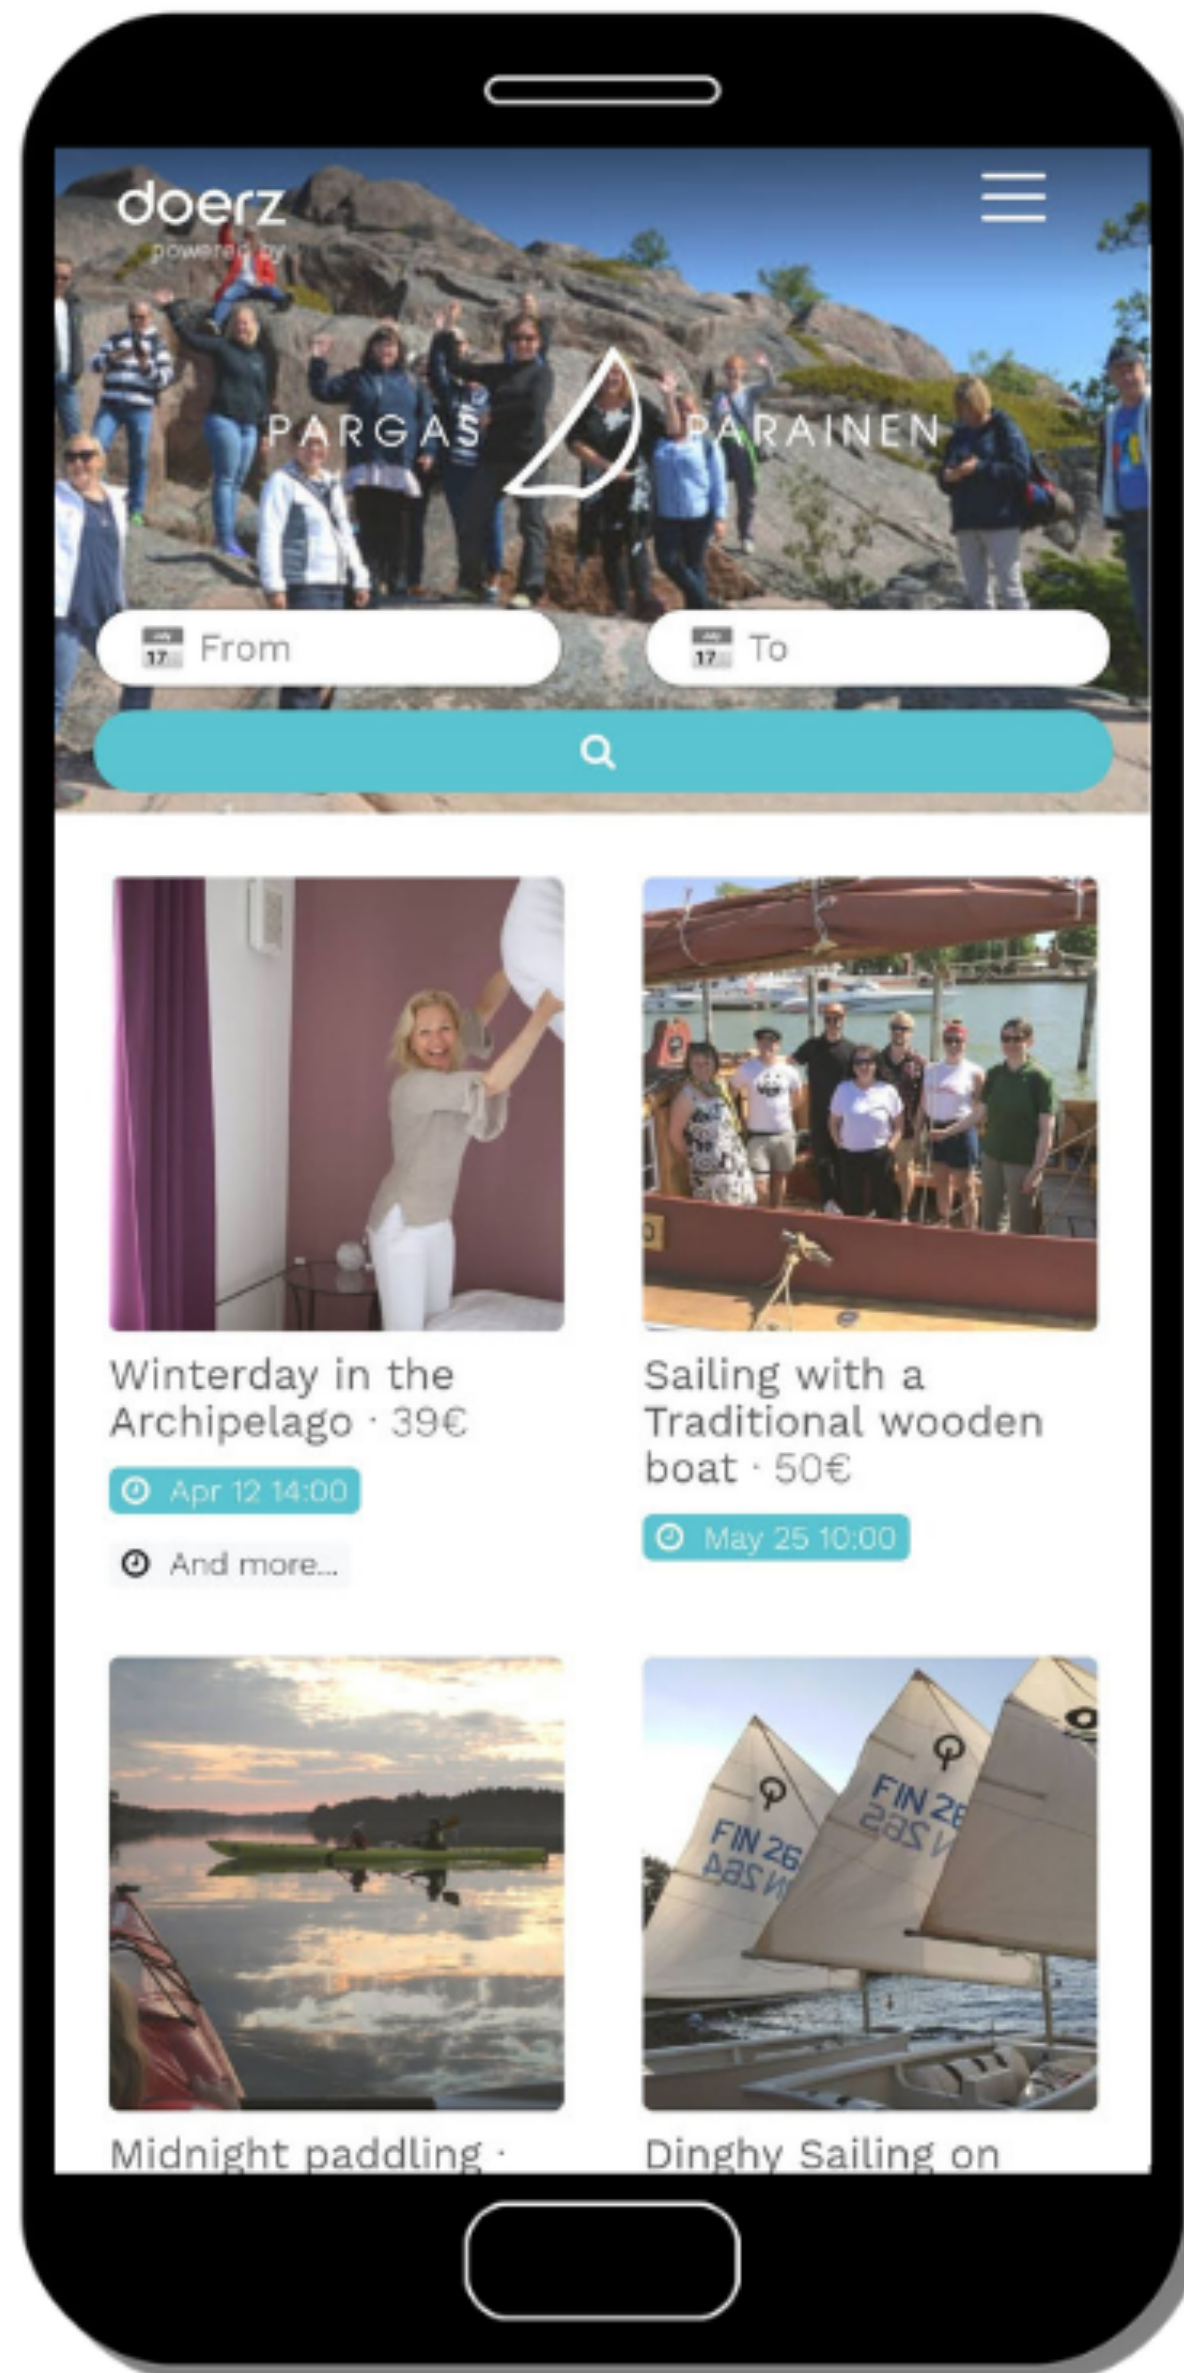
doerz
powered by

PARGAS PARAINEN

17 From
17 To

Winterday in the Archipelago · 39€
Apr 12 14:00
And more...

Sailing with a Traditional wooden boat · 50€
May 25 10:00

FIN 26
FIN 26

Midnight paddling ·

Dinghy Sailing on